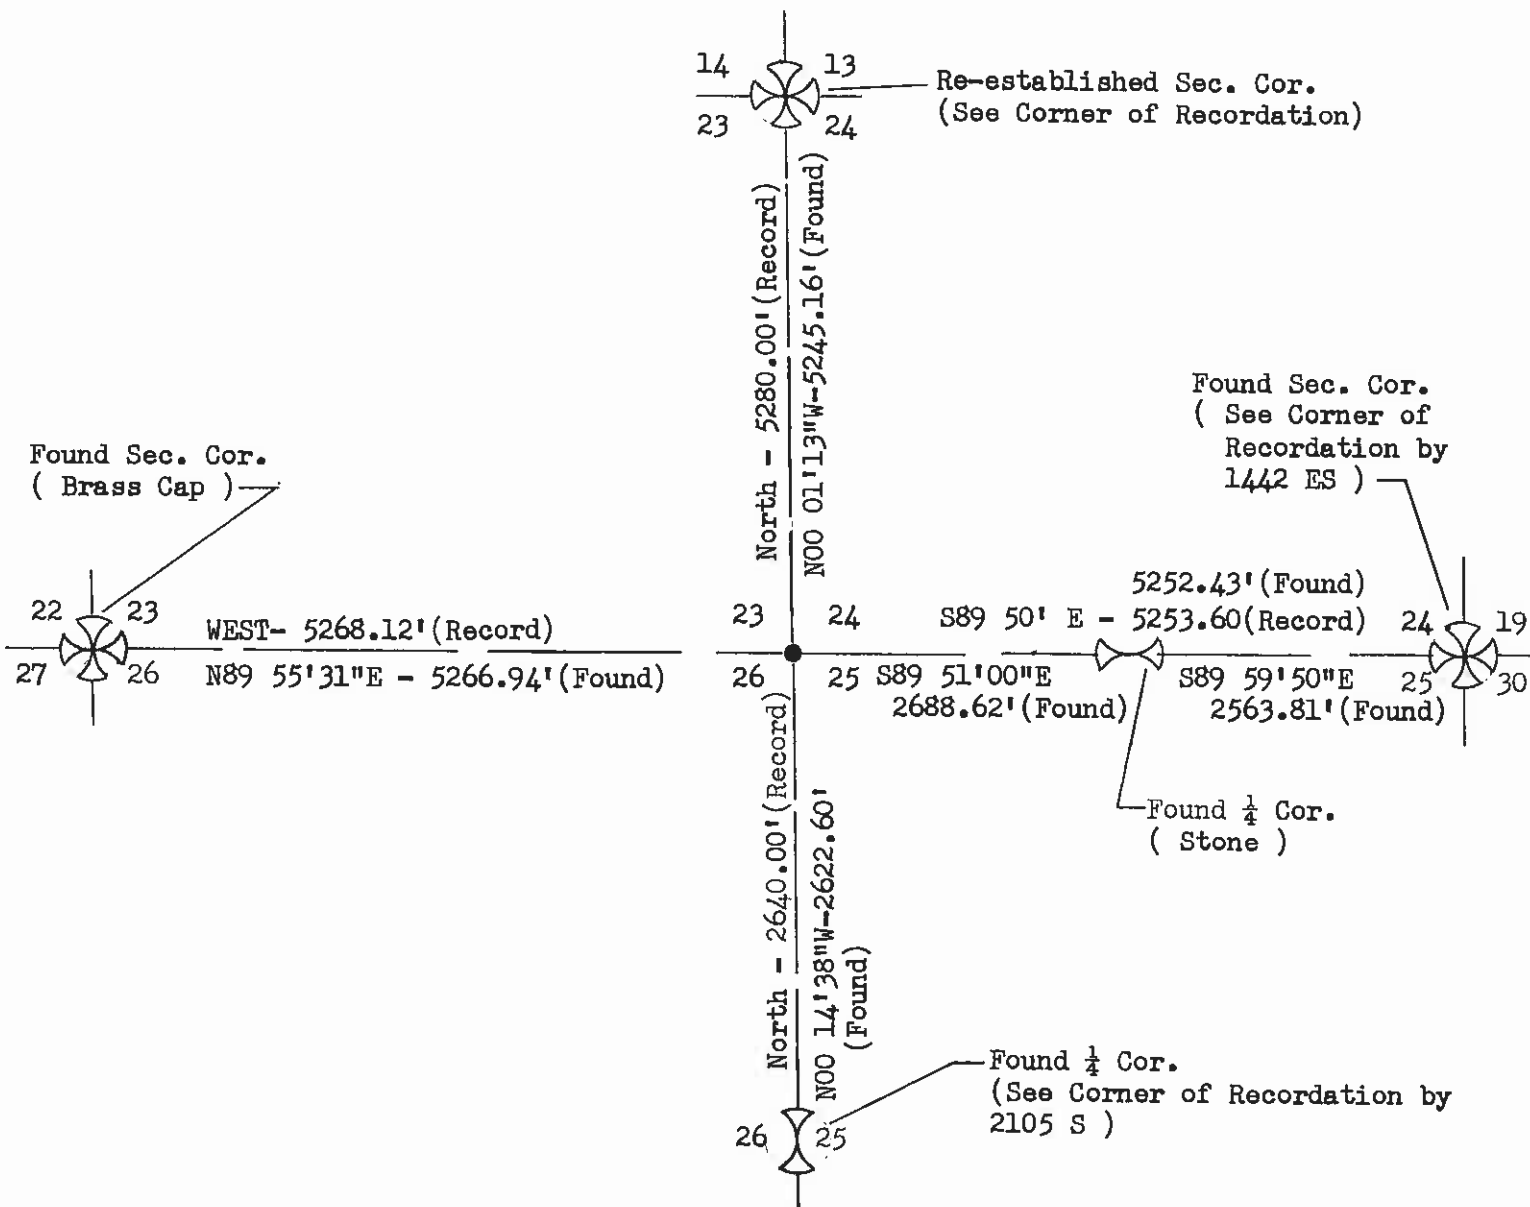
14 13
23 24
Re-established Sec. Cor.
(See Corner of Recordation)

North - 5280.00'(Record)
N00 01'13"W-5245.16'(Found)

Found Sec. Cor.
( See Corner of Recordation by 1442 ES )

Found Sec. Cor.
( Brass Cap )

22 23
27 26

WEST- 5268.12'(Record)
N89 55'31"E - 5266.94'(Found)

23 24
26 25

5252.43'(Found)
S89 50' E - 5253.60(Record)

24 19
25 30

S89 51'00"E
2688.62'(Found)

S89 59'50"E
2563.81'(Found)

Found $\frac{1}{4}$ Cor.
( Stone )

North - 2640.00'(Record)
N00 14'38"W-2622.60'
(Found)

Found $\frac{1}{4}$ Cor.
(See Corner of Recordation by 2105 S )

26 25